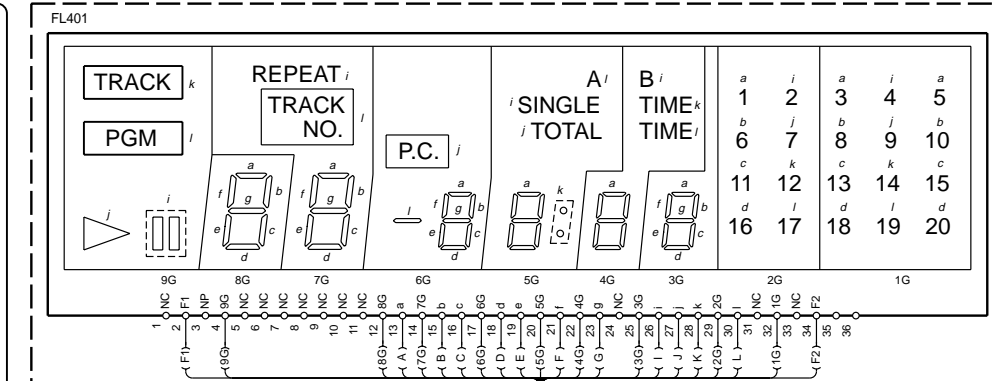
FL401

TRACK k
PGM l
REPEAT i
TRACK NO. l
P.C. j
A l
i SINGLE
j TOTAL
B i
TIME k
TIME l

j
i
a
f g b
e c
d
a
f g b
e c
d
l
a
f g b
e c
d
a
k
a
a
f g b
e c
d

| a 1 | i 2 | a 3 | i 4 | a 5 |
|---|---|---|---|---|
| b 6 | j 7 | b 8 | j 9 | b 10 |
| c 11 | k 12 | c 13 | k 14 | c 15 |
| d 16 | l 17 | d 18 | l 19 | d 20 |

9G 8G 7G 6G 5G 4G 3G 2G 1G

NC F1 NP 9G NC NC NC NC NC NC NC 8G a 7G b c 6G d e 5G f 4G g NC 3G i j k 2G l NC 1G NC F2

1 2 3 4 5 6 7 8 9 10 11 12 13 14 15 16 17 18 19 20 21 22 23 24 25 26 27 28 29 30 31 32 33 34 35 36

F1 9G 8G A 7G B C 6G D E 5G F 4G G 3G I J K 2G L 1G F2